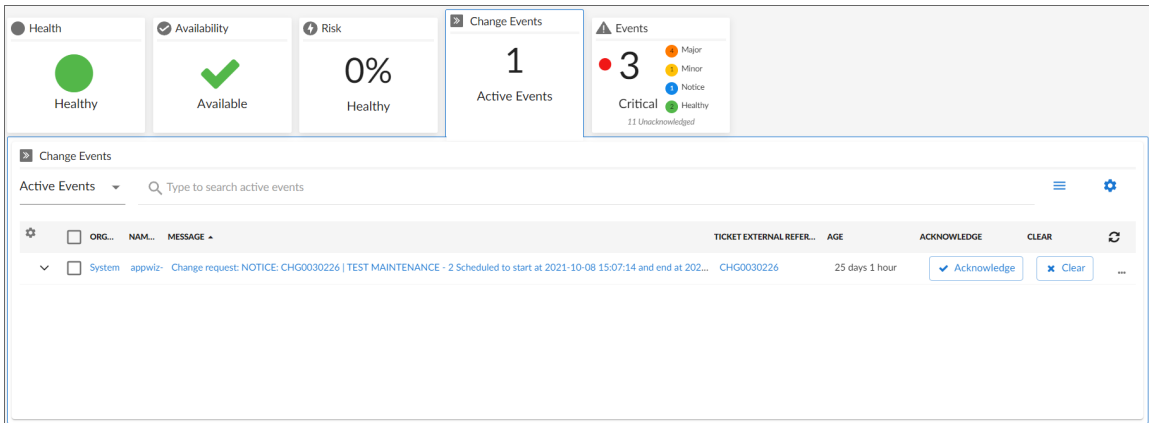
Health
Healthy

Availability
Available

Risk
0%
Healthy

Change Events
1
Active Events

Events
3
Critical
4 Major
1 Minor
1 Notice
2 Healthy
11 Unacknowledged

Change Events

Active Events
Type to search active events

| | ORG... | NAM... | MESSAGE | TICKET EXTERNAL REFER... | AGE | ACKNOWLEDGE | CLEAR |
|---|---|---|---|---|---|---|---|
| | System | appwiz- | Change request: NOTICE: CHG0030226 \| TEST MAINTENANCE - 2 Scheduled to start at 2021-10-08 15:07:14 and end at 202... | CHG0030226 | 25 days 1 hour | Acknowledge | Clear |